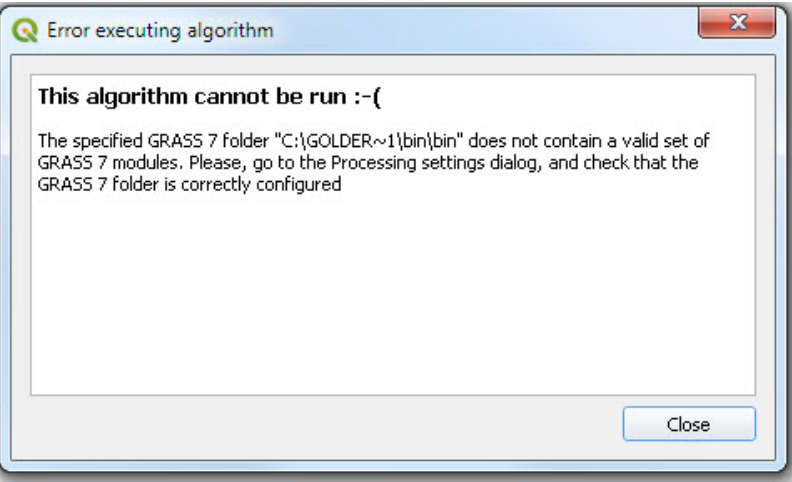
Error executing algorithm

This algorithm cannot be run :-(

The specified GRASS 7 folder "C:\GOLDER~1\bin\bin" does not contain a valid set of GRASS 7 modules. Please, go to the Processing settings dialog, and check that the GRASS 7 folder is correctly configured

Close